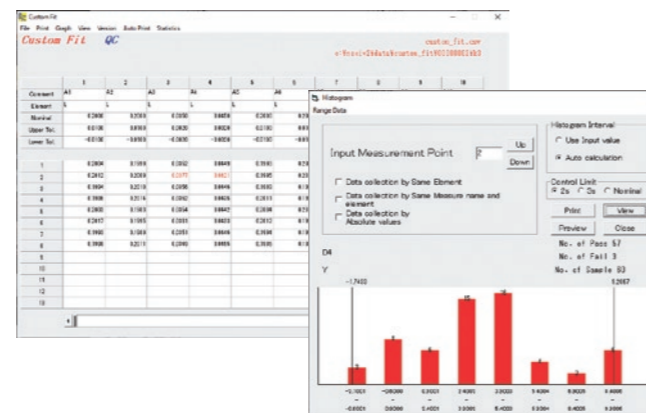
Custom Fit
File Print Graph View Version Auto Print Statistics
Custom Fit QC
custom_fit.csv
c:¥rsv¥-2¥data¥custom_fit¥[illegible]

| | 1 | 2 | 3 | 4 | 5 | 6 | 7 | 8 | 9 | 10 |
|---|---|---|---|---|---|---|---|---|---|---|
| Comment | A1 | A2 | A3 | A4 | A5 | A6 | | | | |
| Element | L | L | L | L | L | L | | | | |
| Nominal | 0.2400 | 0.2200 | 0.2050 | 0.6650 | 0.2050 | 0.2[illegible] | | | | |
| Upper Tol. | 0.0100 | 0.0100 | 0.0200 | 0.0020 | 0.0150 | 0.0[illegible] | | | | |
| Lower Tol. | -0.0100 | -0.0100 | -0.0020 | -0.0020 | -0.0150 | -0.0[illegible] | | | | |
| 1 | 0.2404 | 0.2199 | 0.2052 | 0.6649 | 0.2051 | 0.2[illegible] | | | | |
| 2 | 0.2412 | 0.2209 | 0.2073 | 0.6621 | 0.2065 | 0.2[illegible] | | | | |
| 3 | 0.2404 | 0.2210 | 0.2056 | 0.6646 | 0.2033 | 0.2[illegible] | | | | |
| 4 | 0.2406 | 0.2214 | 0.2062 | 0.6626 | 0.2011 | 0.2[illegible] | | | | |
| 5 | 0.2405 | 0.2193 | 0.2054 | 0.6642 | 0.2048 | 0.2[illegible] | | | | |
| 6 | 0.2417 | 0.2205 | 0.2055 | 0.6653 | 0.2052 | 0.2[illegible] | | | | |
| 7 | 0.2402 | 0.2184 | 0.2053 | 0.6644 | 0.2036 | 0.2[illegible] | | | | |
| 8 | 0.2408 | 0.2211 | 0.2045 | 0.6656 | 0.2046 | 0.2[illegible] | | | | |
| 9 | | | | | | | | | | |
| 10 | | | | | | | | | | |
| 11 | | | | | | | | | | |
| 12 | | | | | | | | | | |
| 13 | | | | | | | | | | |
| 14 | | | | | | | | | | |

Histogram
Range Data
Input Measurement Point 2
Up
Down
Data collection by Same Element
Data collection by Same Measure name and element
Data collection by Absolute values
Histogram Interval
Use input value
Auto calculation
Control Limit
2s 3s Nominal
Print
View
Preview
Close
D4
Y
No. of Pass 57
No. of Fail 3
No. of Sample 60
-1.7400
1.2667
-2.1001 -0.6001
-0.6000 0.9000
0.9001 2.4001
2.4001 3.9001
3.9001 5.4001
5.4001 6.9001
6.9001 8.4001
8.4001 9.9001